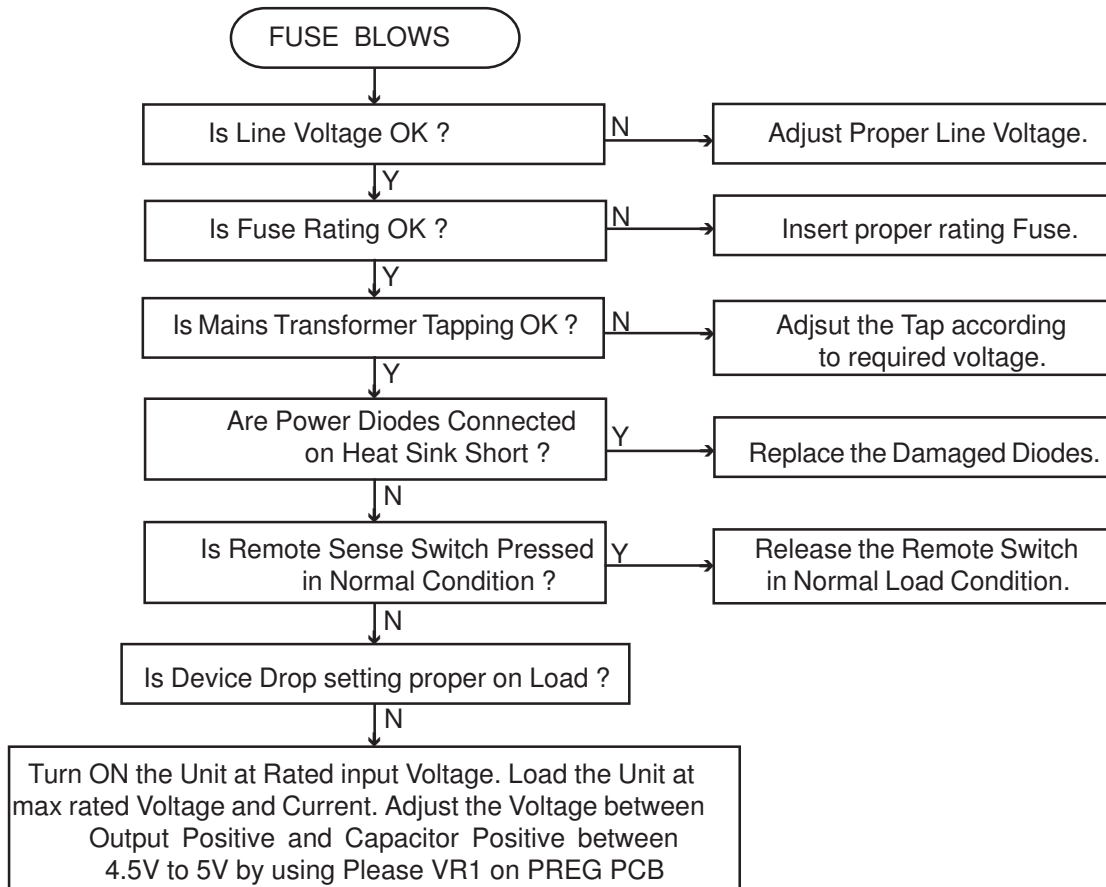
FUSE BLOWS

Is Line Voltage OK ?

N

Adjust Proper Line Voltage.

Y

Is Fuse Rating OK ?

N

Insert proper rating Fuse.

Y

Is Mains Transformer Tapping OK ?

N

Adjsut the Tap according to required voltage.

Y

Are Power Diodes Connected on Heat Sink Short ?

Y

Replace the Damaged Diodes.

N

Is Remote Sense Switch Pressed in Normal Condition ?

Y

Release the Remote Switch in Normal Load Condition.

N

Is Device Drop setting proper on Load ?

N

Turn ON the Unit at Rated input Voltage. Load the Unit at max rated Voltage and Current. Adjust the Voltage between Output Positive and Capacitor Positive between 4.5V to 5V by using Please VR1 on PREG PCB